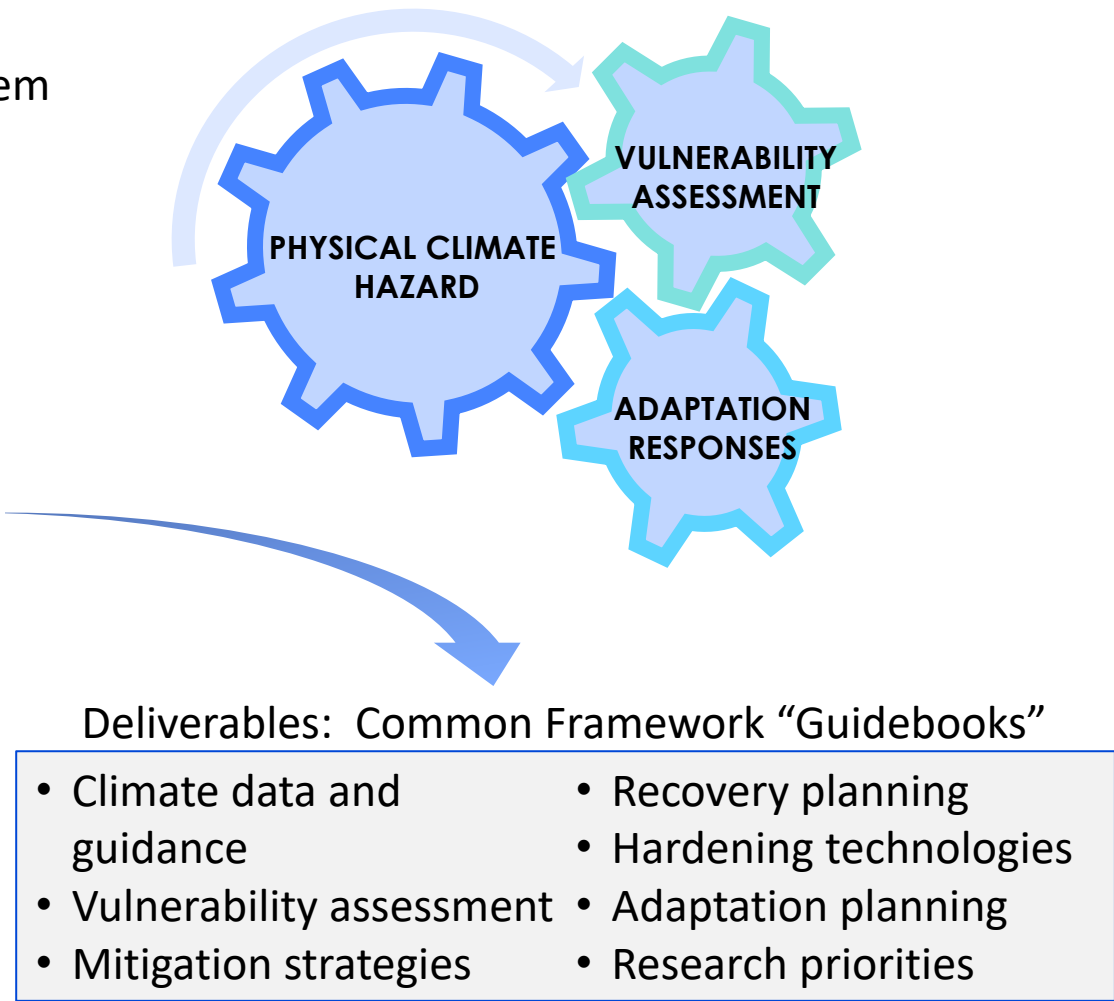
em

PHYSICAL CLIMATE HAZARD

VULNERABILITY ASSESSMENT

ADAPTATION RESPONSES

Deliverables: Common Framework "Guidebooks"

- Climate data and guidance
- Vulnerability assessment
- Mitigation strategies

- Recovery planning
- Hardening technologies
- Adaptation planning
- Research priorities